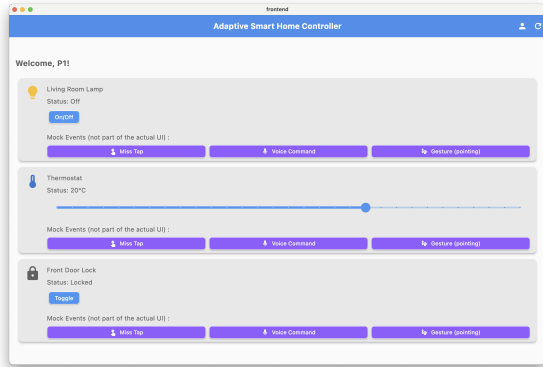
frontend

Adaptive Smart Home Controller

Welcome, P1!

Living Room Lamp
Status: Off
On/Off

Mock Events (not part of the actual UI) :
Miss Tap
Voice Command
Gesture (pointing)

Thermostat
Status: 20°C

Mock Events (not part of the actual UI) :
Miss Tap
Voice Command
Gesture (pointing)

Front Door Lock
Status: Locked
Toggle

Mock Events (not part of the actual UI) :
Miss Tap
Voice Command
Gesture (pointing)